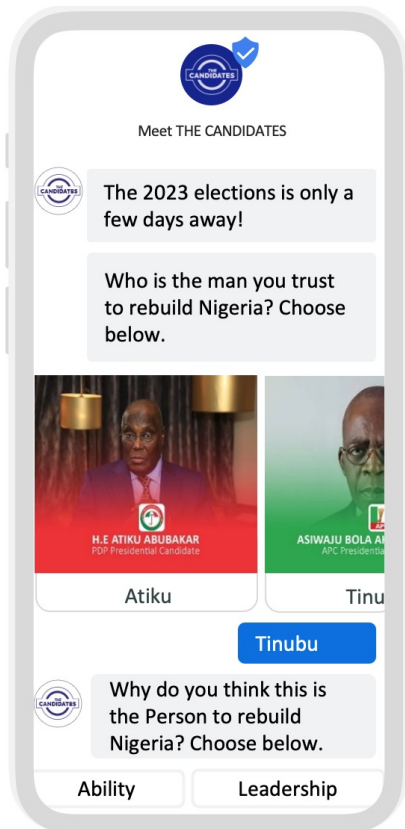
THE CANDIDATES

Meet THE CANDIDATES

THE CANDIDATES

The 2023 elections is only a few days away!

Who is the man you trust to rebuild Nigeria? Choose below.

H.E ATIKU ABUBAKAR
PDP Presidential Candidate

Atiku

ASIWAJU BOLA A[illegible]
APC Presidential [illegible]

Tinu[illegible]

Tinubu

THE CANDIDATES

Why do you think this is the Person to rebuild Nigeria? Choose below.

Ability

Leadership